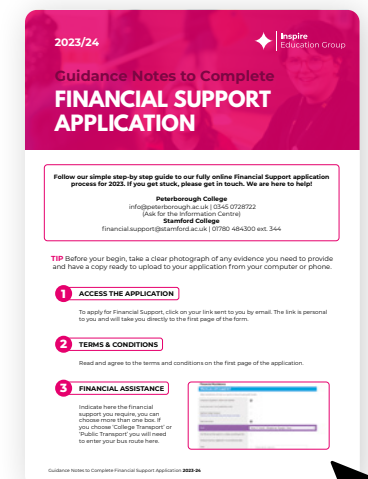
2023/24

Inspire Education Group

Guidance Notes to Complete

FINANCIAL SUPPORT APPLICATION

Follow our simple step-by step guide to our fully online Financial Support application process for 2023. If you get stuck, please get in touch. We are here to help!

Peterborough College
info@peterborough.ac.uk | 0345 0728722
(Ask for the Information Centre)
Stamford College
financial.support@stamford.ac.uk | 01780 484300 ext. 344

TIP Before your begin, take a clear photograph of any evidence you need to provide and have a copy ready to upload to your application from your computer or phone.

1 ACCESS THE APPLICATION

To apply for Financial Support, click on your link sent to you by email. The link is personal to you and will take you directly to the first page of the form.

2 TERMS & CONDITIONS

Read and agree to the terms and conditions on the first page of the application.

3 FINANCIAL ASSISTANCE

Indicate here the financial support you require, you can choose more than one box. If you choose 'College Transport' or 'Public Transport' you will need to enter your bus route here.

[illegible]

Guidance Notes to Complete Financial Support Application 2023-24